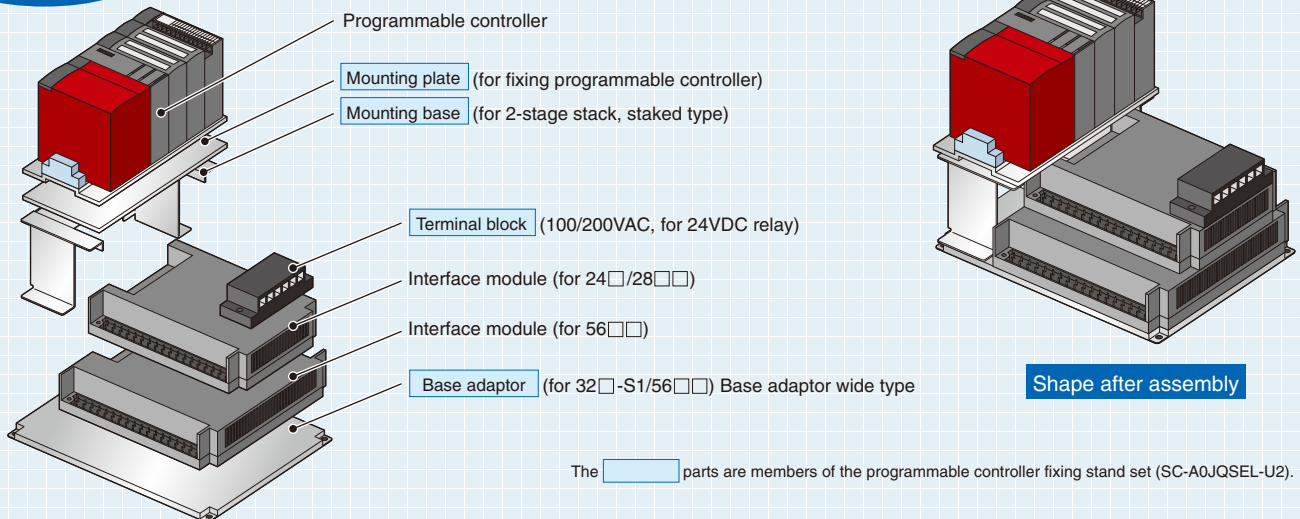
Programmable controller

Mounting plate (for fixing programmable controller)

Mounting base (for 2-stage stack, staked type)

Terminal block (100/200VAC, for 24VDC relay)

Interface module (for 24□/28□□)

Interface module (for 56□□)

Base adaptor (for 32□-S1/56□□) Base adaptor wide type

Shape after assembly

The parts are members of the programmable controller fixing stand set (SC-A0JQSEL-U2).